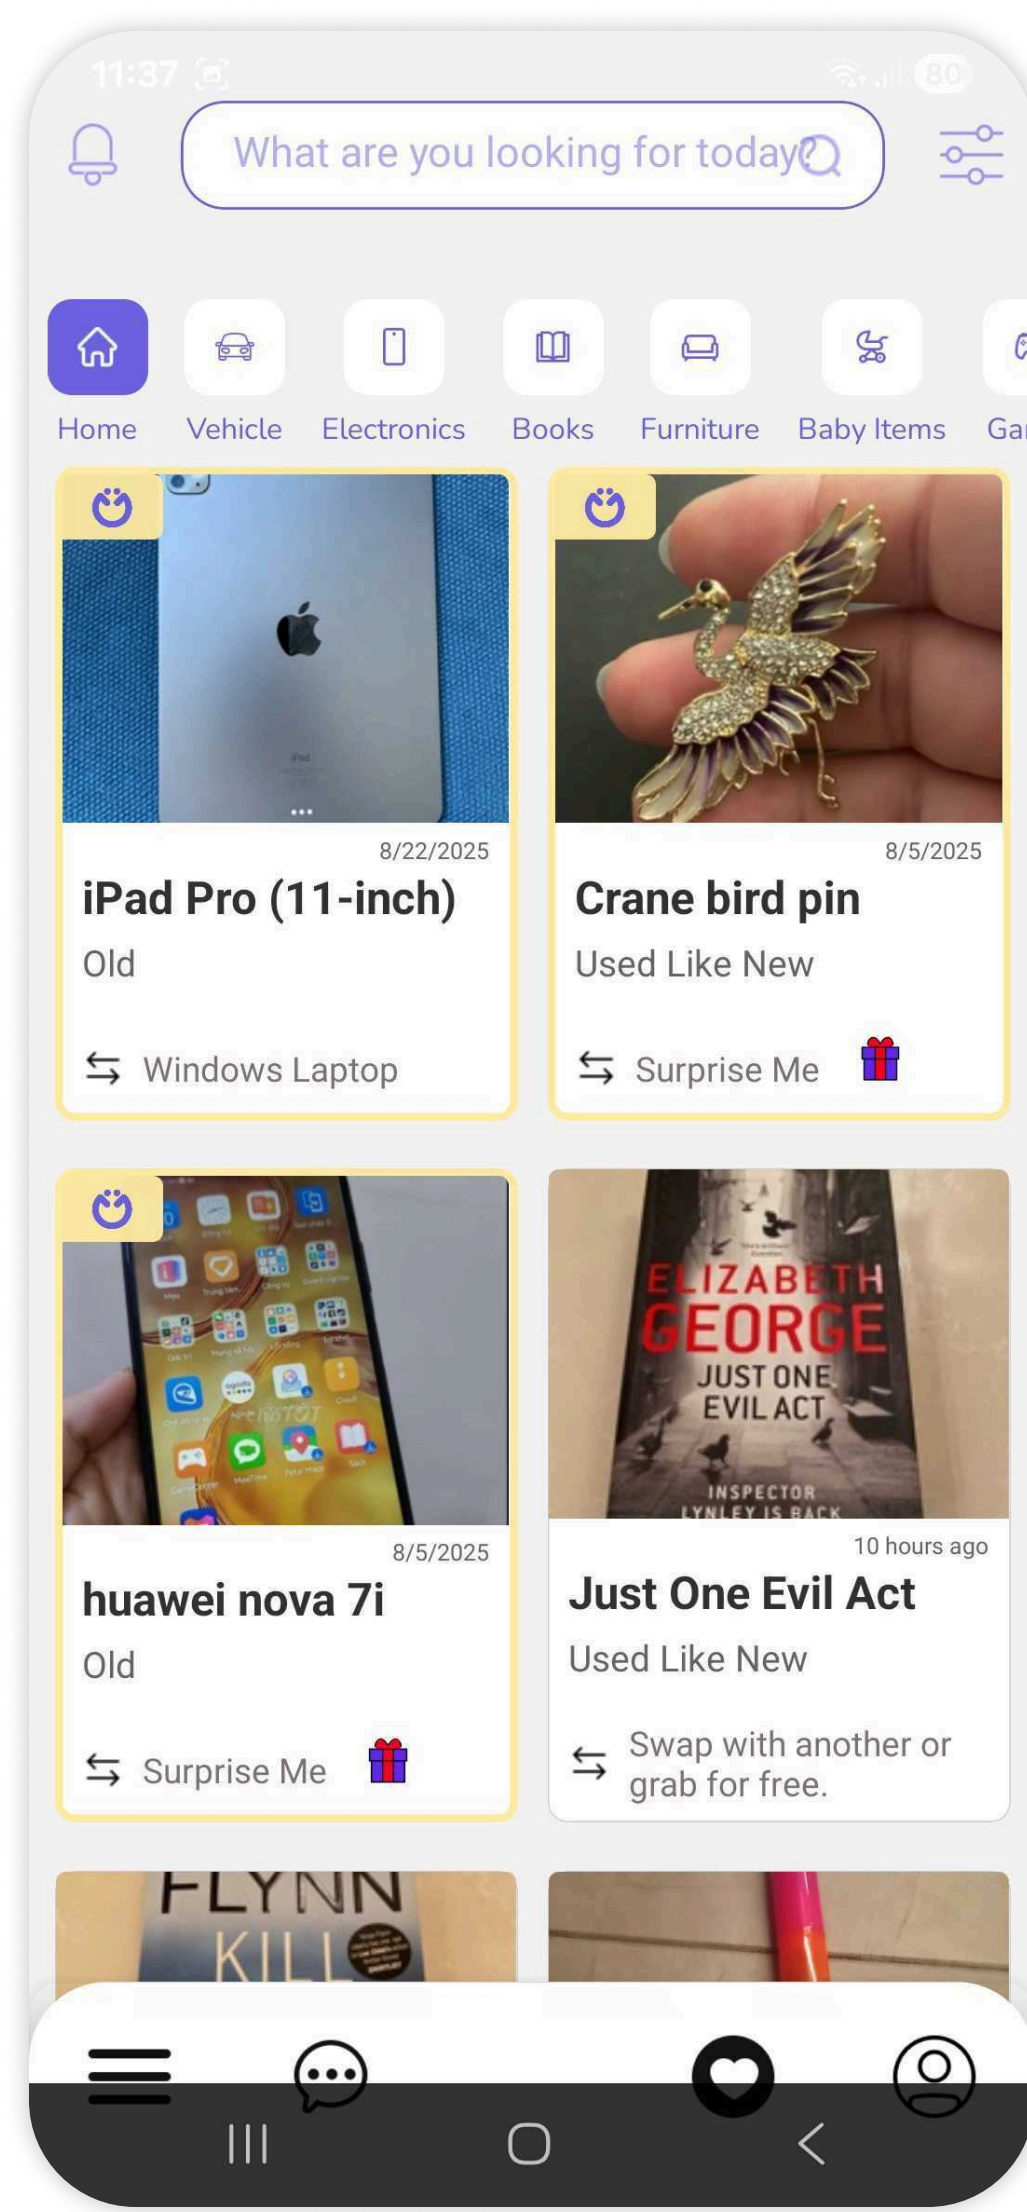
11:37

80

What are you looking for today?

Home Vehicle Electronics Books Furniture Baby Items Ga

8/22/2025
iPad Pro (11-inch)
Old
Windows Laptop

8/5/2025
Crane bird pin
Used Like New
Surprise Me

8/5/2025
huawei nova 7i
Old
Surprise Me

ELIZABETH GEORGE
JUST ONE EVIL ACT
INSPECTOR LYNLEY IS BACK

10 hours ago
Just One Evil Act
Used Like New
Swap with another or grab for free.

FLYNN
KILL